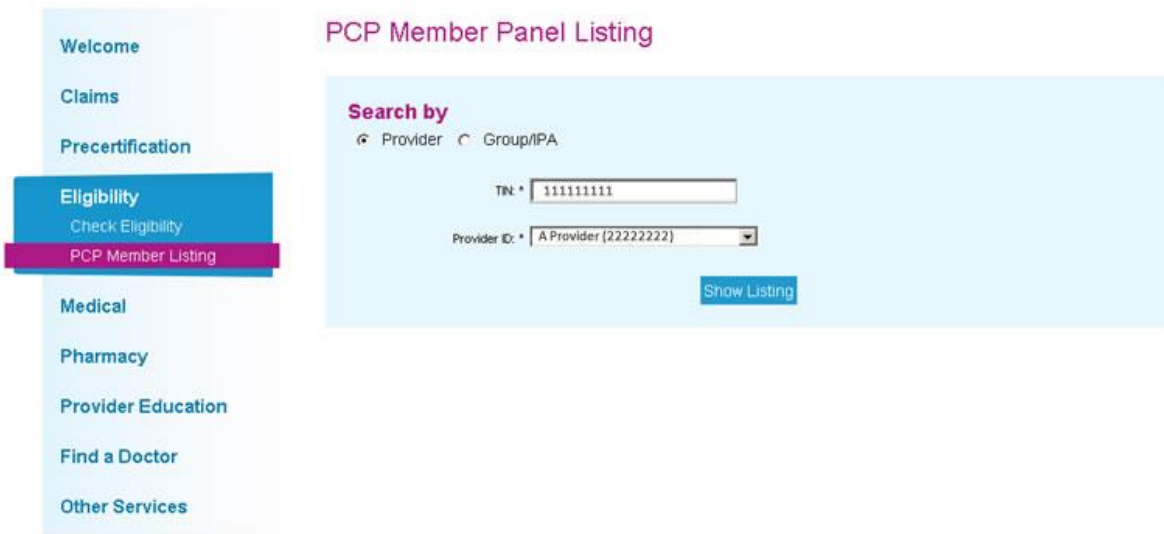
Welcome

Claims

Precertification

Eligibility

Check Eligibility

PCP Member Listing

Medical

Pharmacy

Provider Education

Find a Doctor

Other Services

PCP Member Panel Listing

Search by

Provider Group/IPA

TIN: * 111111111

Provider ID: * A Provider (22222222)

Show Listing